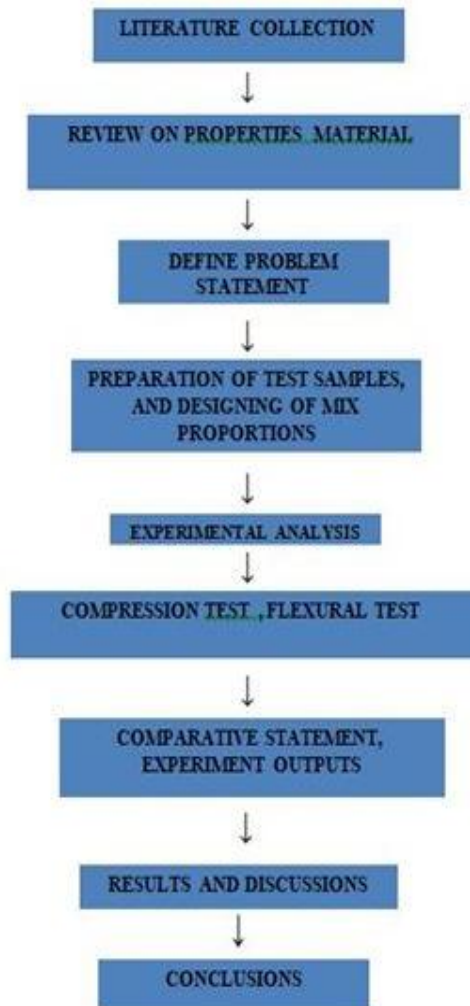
LITERATURE COLLECTION

REVIEW ON PROPERTIES MATERIAL

DEFINE PROBLEM STATEMENT

PREPARATION OF TEST SAMPLES, AND DESIGNING OF MIX PROPORTIONS

EXPERIMENTAL ANALYSIS

COMPRESSION TEST ,FLEXURAL TEST

COMPARATIVE STATEMENT, EXPERIMENT OUTPUTS

RESULTS AND DISCUSSIONS

CONCLUSIONS